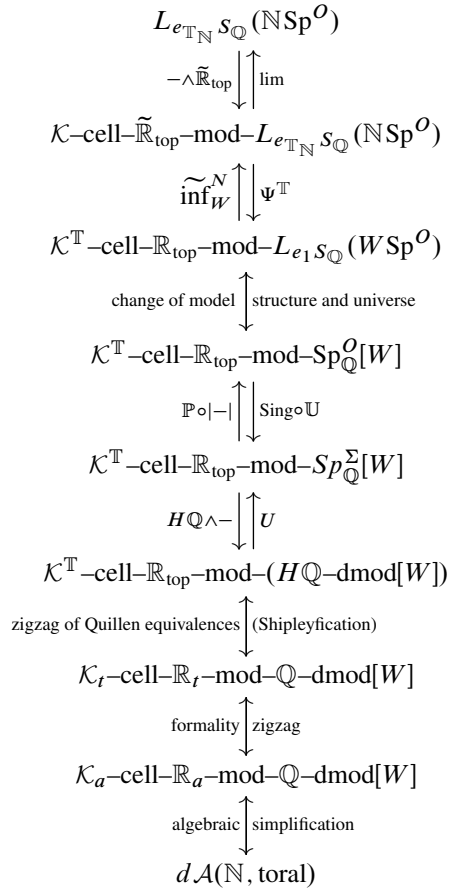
$L_{e_{\mathbb{T}_{\mathbb{N}}}S_{\mathbb{Q}}}(\mathbb{N}\mathrm{Sp}^{O})$

$-\wedge\widetilde{\mathbb{R}}_{\mathrm{top}}$ lim

$\mathcal{K}$–cell–$\widetilde{\mathbb{R}}_{\mathrm{top}}$–mod–$L_{e_{\mathbb{T}_{\mathbb{N}}}S_{\mathbb{Q}}}(\mathbb{N}\mathrm{Sp}^{O})$

$\widetilde{\inf}_{W}^{N}$ $\Psi^{\mathbb{T}}$

$\mathcal{K}^{\mathbb{T}}$–cell–$\mathbb{R}_{\mathrm{top}}$–mod–$L_{e_1 S_{\mathbb{Q}}}(W\mathrm{Sp}^{O})$

change of model structure and universe

$\mathcal{K}^{\mathbb{T}}$–cell–$\mathbb{R}_{\mathrm{top}}$–mod–$\mathrm{Sp}_{\mathbb{Q}}^{O}[W]$

$\mathbb{P}\circ|-|$ $\mathrm{Sing}\circ\mathbb{U}$

$\mathcal{K}^{\mathbb{T}}$–cell–$\mathbb{R}_{\mathrm{top}}$–mod–$Sp_{\mathbb{Q}}^{\Sigma}[W]$

$H\mathbb{Q}\wedge-$ $U$

$\mathcal{K}^{\mathbb{T}}$–cell–$\mathbb{R}_{\mathrm{top}}$–mod–$(H\mathbb{Q}$–dmod$[W])$

zigzag of Quillen equivalences (Shipleyfication)

$\mathcal{K}_t$–cell–$\mathbb{R}_t$–mod–$\mathbb{Q}$–dmod$[W]$

formality zigzag

$\mathcal{K}_a$–cell–$\mathbb{R}_a$–mod–$\mathbb{Q}$–dmod$[W]$

algebraic simplification

$d\mathcal{A}(\mathbb{N},\mathrm{toral})$